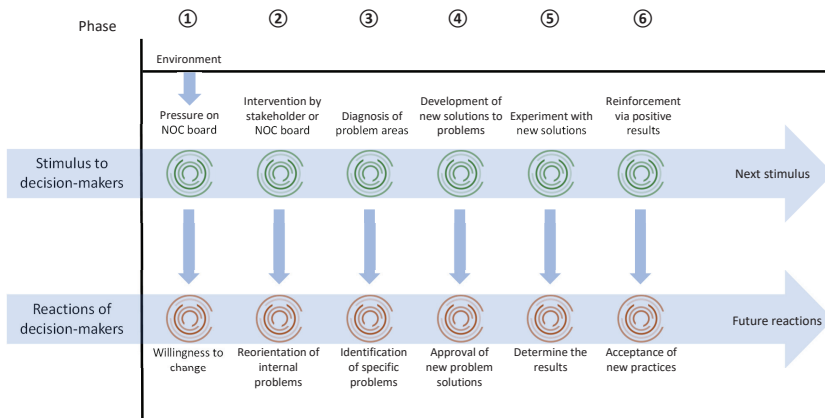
Phase

①
②
③
④
⑤
⑥

Environment

Pressure on NOC board

Intervention by stakeholder or NOC board

Diagnosis of problem areas

Development of new solutions to problems

Experiment with new solutions

Reinforcement via positive results

Stimulus to decision-makers

Next stimulus

Reactions of decision-makers

Future reactions

Willingness to change

Reorientation of internal problems

Identification of specific problems

Approval of new problem solutions

Determine the results

Acceptance of new practices